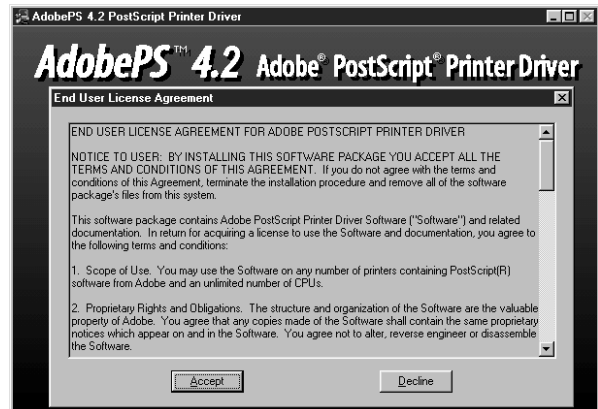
AdobePS 4.2 PostScript Printer Driver

AdobePS™ 4.2 Adobe® PostScript® Printer Driver

End User License Agreement

END USER LICENSE AGREEMENT FOR ADOBE POSTSCRIPT PRINTER DRIVER

NOTICE TO USER: BY INSTALLING THIS SOFTWARE PACKAGE YOU ACCEPT ALL THE TERMS AND CONDITIONS OF THIS AGREEMENT. If you do not agree with the terms and conditions of this Agreement, terminate the installation procedure and remove all of the software package's files from this system.

This software package contains Adobe PostScript Printer Driver Software ("Software") and related documentation. In return for acquiring a license to use the Software and documentation, you agree to the following terms and conditions:

1. Scope of Use. You may use the Software on any number of printers containing PostScript(R) software from Adobe and an unlimited number of CPUs.

2. Proprietary Rights and Obligations. The structure and organization of the Software are the valuable property of Adobe. You agree that any copies made of the Software shall contain the same proprietary notices which appear on and in the Software. You agree not to alter, reverse engineer or disassemble the Software.

Accept

Decline